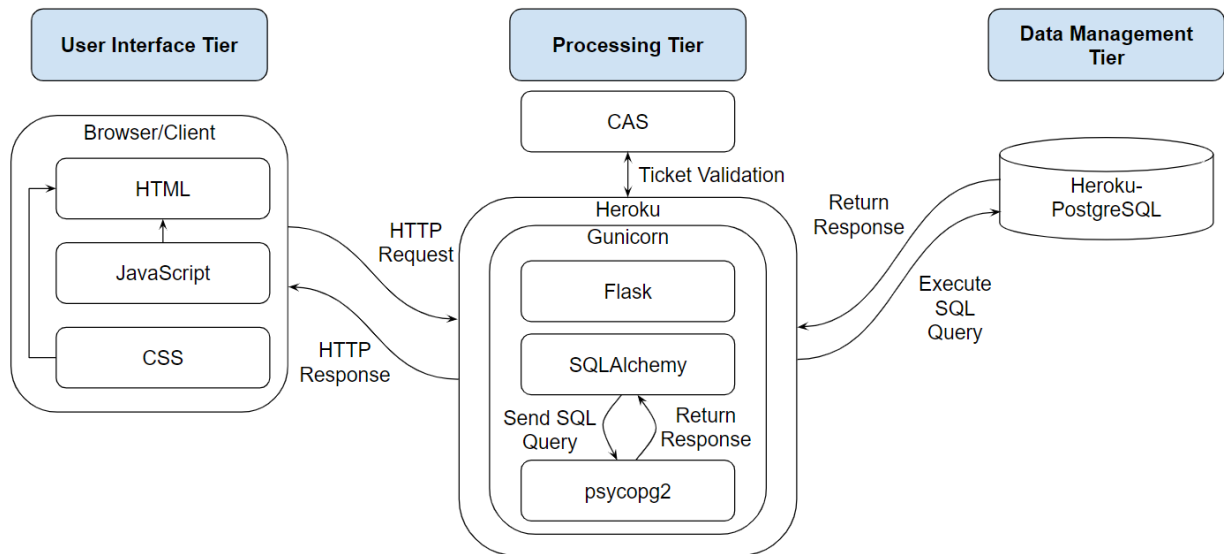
User Interface Tier

Processing Tier

Data Management Tier

Browser/Client

HTML

JavaScript

CSS

HTTP Request

HTTP Response

CAS

Ticket Validation

Heroku

Gunicorn

Flask

SQLAlchemy

Send SQL Query

Return Response

psycopg2

Return Response

Execute SQL Query

Heroku-PostgreSQL